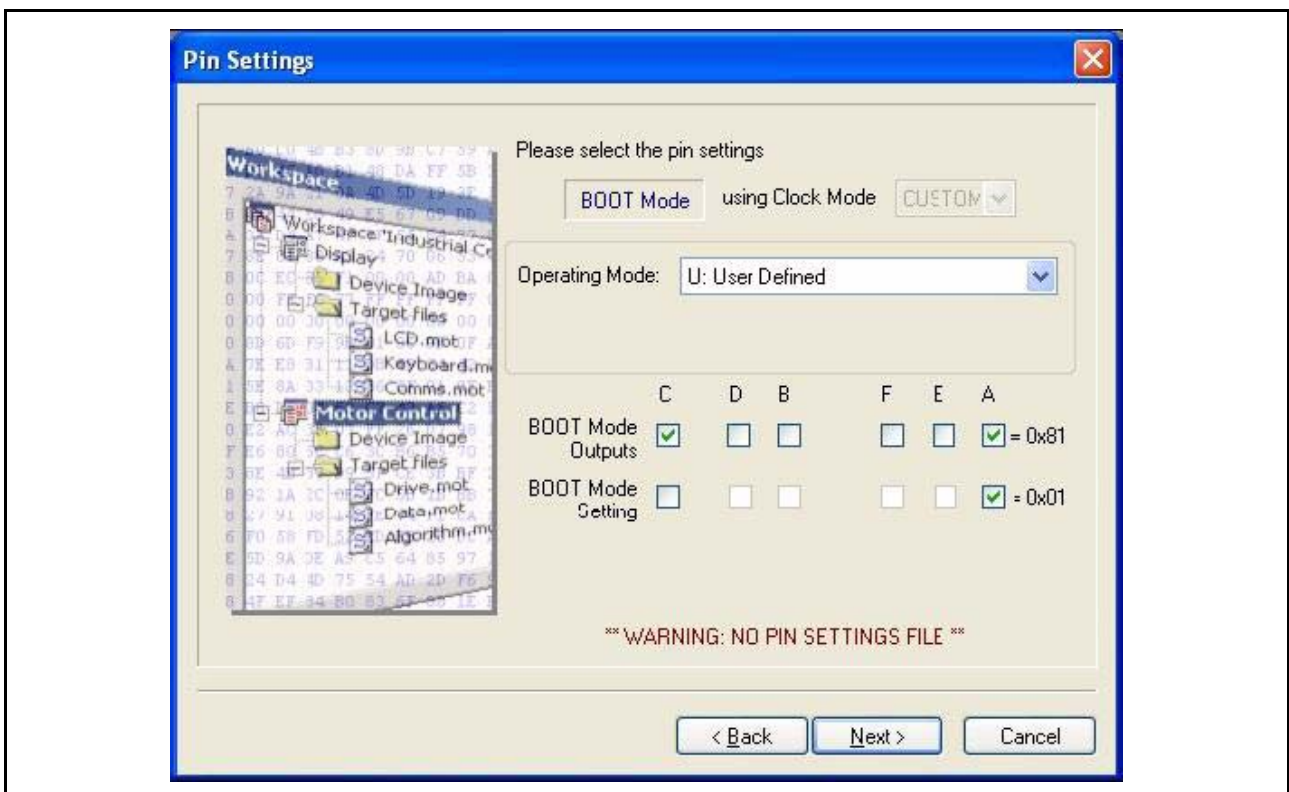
Pin Settings

Workspace
Workspace 'Industrial Co
Display
Device Image
Target files
LCD.mot
Keyboard.m
Comms.mot
Motor Control
Device Image
Target files
Drive.mot
Data.mot
Algorithm.m

Please select the pin settings

BOOT Mode using Clock Mode CUSTOM

Operating Mode: U: User Defined

| | C | D | B | F | E | A | |
|---|---|---|---|---|---|---|---|
| BOOT Mode Outputs | ☑ | ☐ | ☐ | ☐ | ☐ | ☑ | = 0x81 |
| BOOT Mode Setting | ☐ | ☐ | ☐ | ☐ | ☐ | ☑ | = 0x01 |

** WARNING: NO PIN SETTINGS FILE **

< Back Next > Cancel